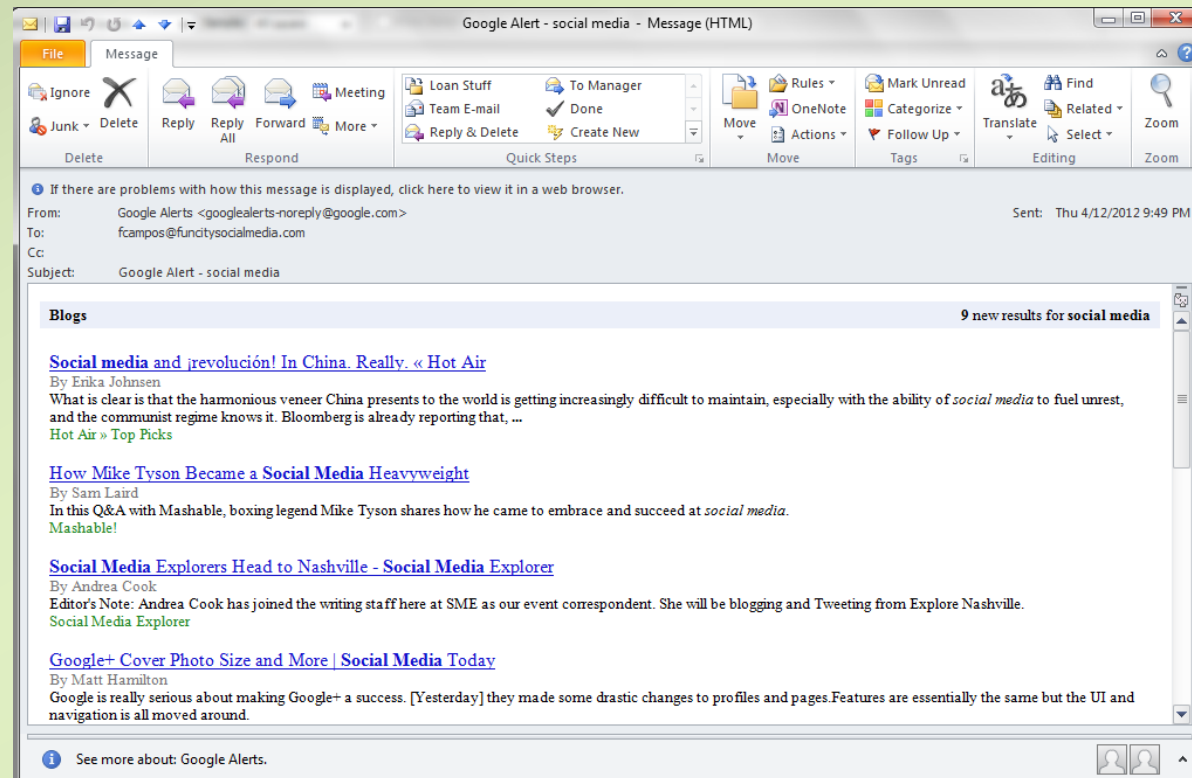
Google Alert - social media - Message (HTML)

File Message

Ignore
Junk
Delete
Delete

Reply
Reply All
Forward
Meeting
More
Respond

Loan Stuff
Team E-mail
Reply & Delete
To Manager
Done
Create New
Quick Steps

Move
Rules
OneNote
Actions
Move

Mark Unread
Categorize
Follow Up
Tags

Translate
Find
Related
Select
Editing

Zoom
Zoom

If there are problems with how this message is displayed, click here to view it in a web browser.

From: Google Alerts <googlealerts-noreply@google.com>
Sent: Thu 4/12/2012 9:49 PM
To: fcampos@funcitysocialmedia.com
Cc:
Subject: Google Alert - social media

Blogs
9 new results for social media

Social media and ¡revolución! In China. Really. « Hot Air
By Erika Johnsen
What is clear is that the harmonious veneer China presents to the world is getting increasingly difficult to maintain, especially with the ability of social media to fuel unrest, and the communist regime knows it. Bloomberg is already reporting that, ...
Hot Air » Top Picks

How Mike Tyson Became a Social Media Heavyweight
By Sam Laird
In this Q&A with Mashable, boxing legend Mike Tyson shares how he came to embrace and succeed at social media.
Mashable!

Social Media Explorers Head to Nashville - Social Media Explorer
By Andrea Cook
Editor's Note: Andrea Cook has joined the writing staff here at SME as our event correspondent. She will be blogging and Tweeting from Explore Nashville.
Social Media Explorer

Google+ Cover Photo Size and More | Social Media Today
By Matt Hamilton
Google is really serious about making Google+ a success. [Yesterday] they made some drastic changes to profiles and pages.Features are essentially the same but the UI and navigation is all moved around.

See more about: Google Alerts.